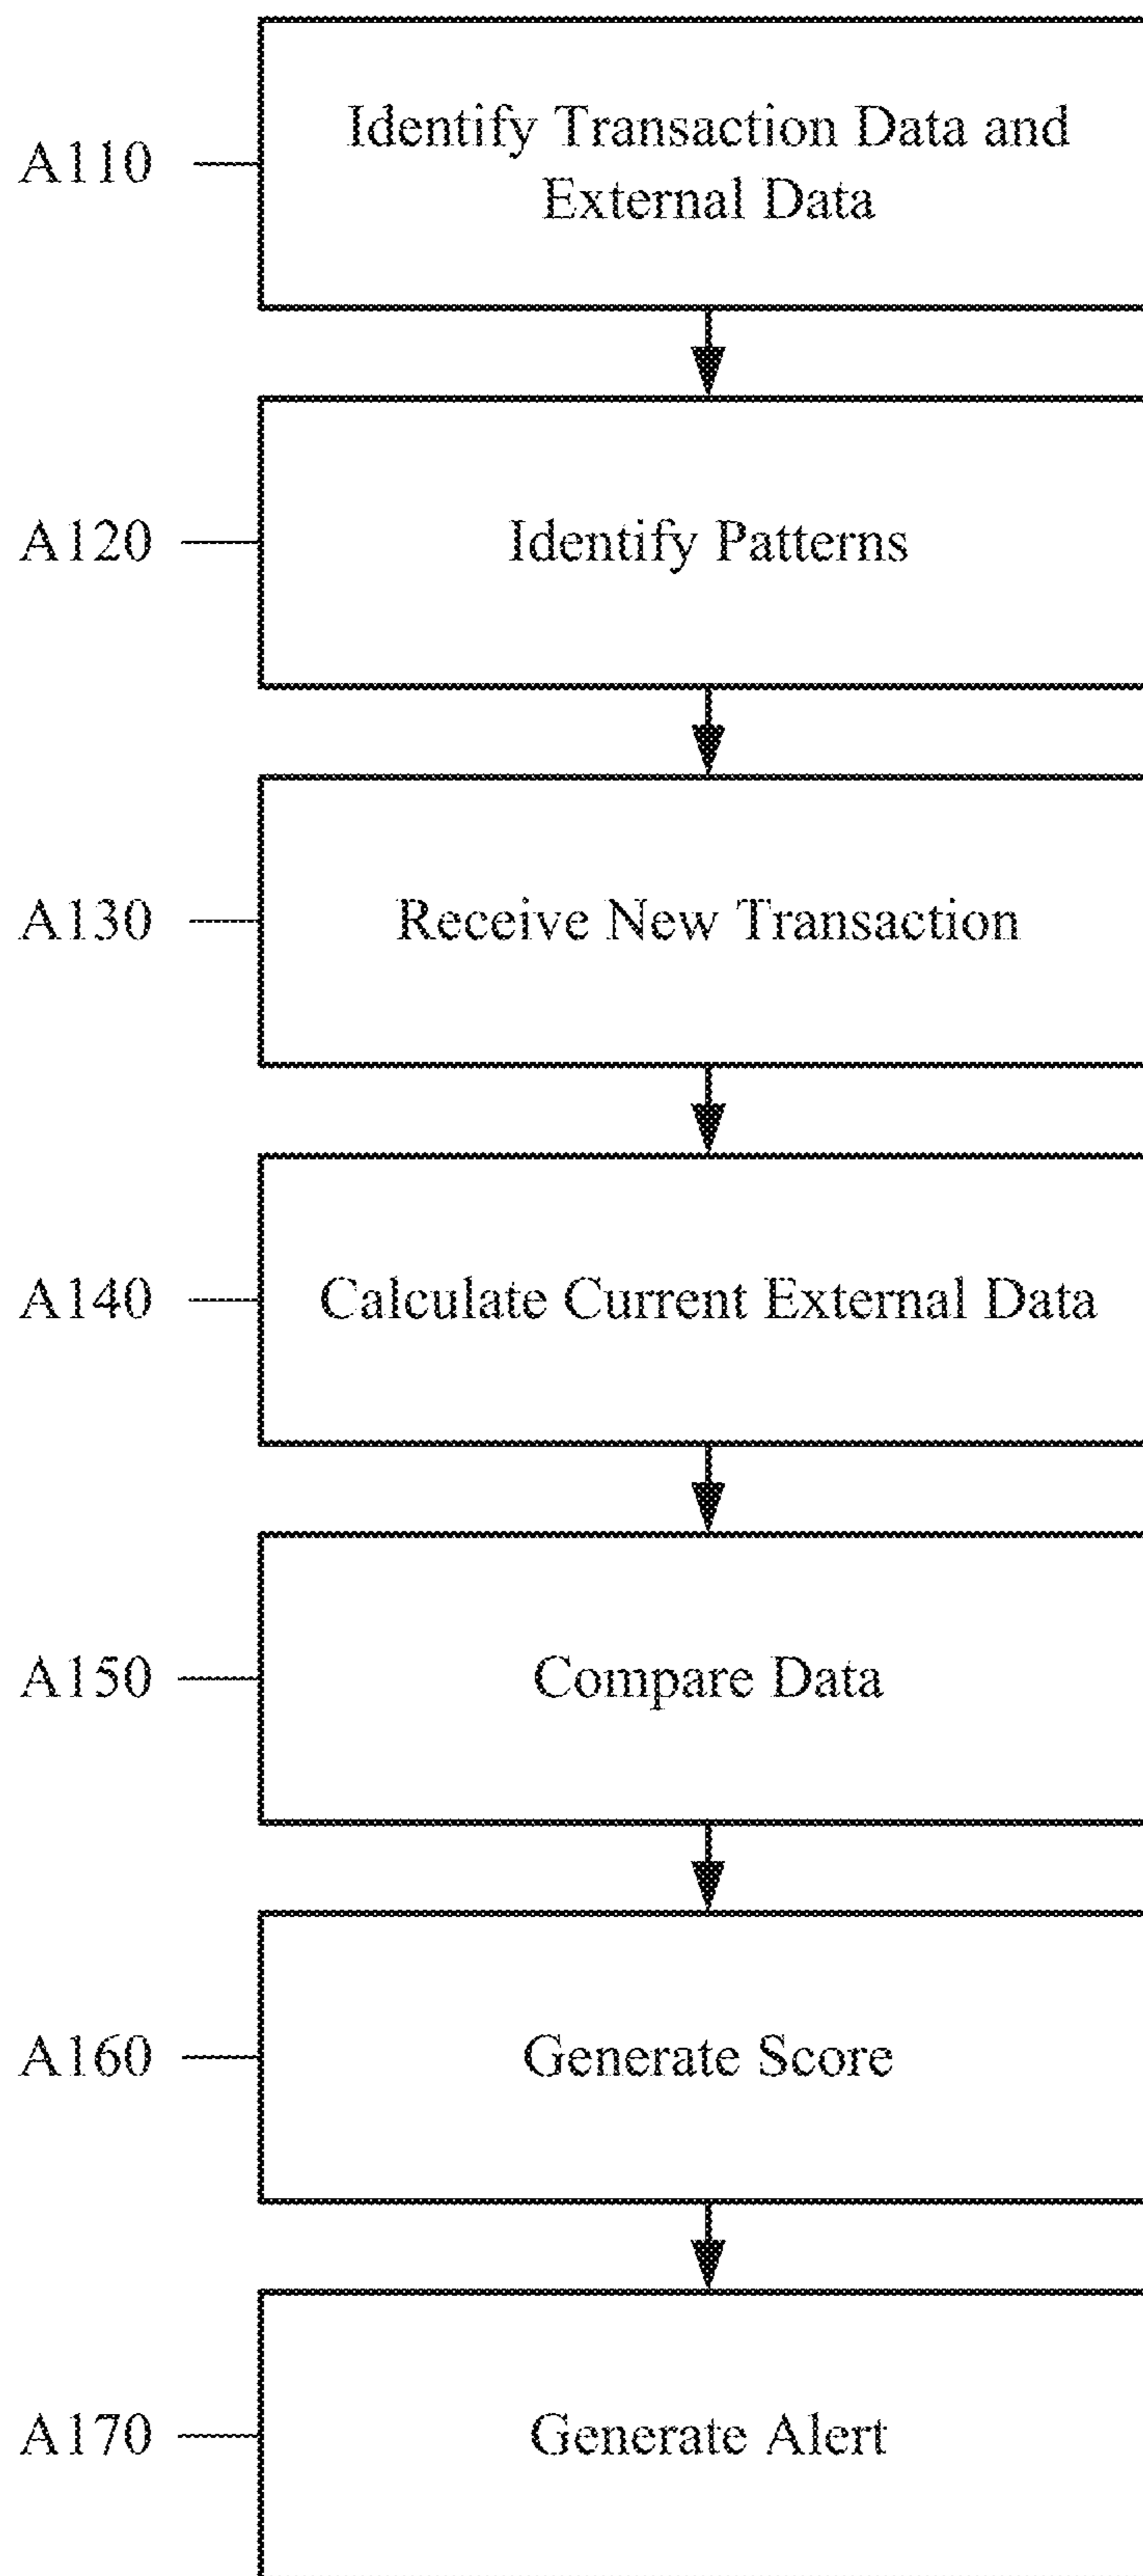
A110

Identify Transaction Data and External Data

A120

Identify Patterns

A130

Receive New Transaction

A140

Calculate Current External Data

A150

Compare Data

A160

Generate Score

A170

Generate Alert